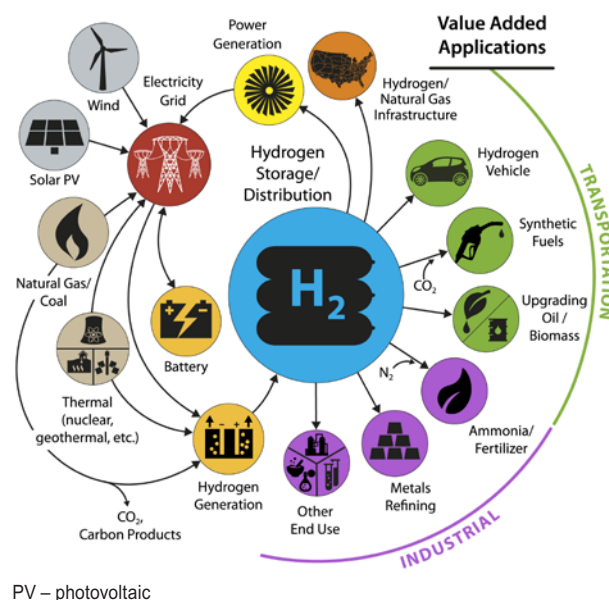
Value Added Applications

Wind

Solar PV

Electricity Grid

Power Generation

Hydrogen/ Natural Gas Infrastructure

Hydrogen Storage/ Distribution

$H_2$

Natural Gas/ Coal

Battery

Thermal (nuclear, geothermal, etc.)

Hydrogen Generation

$CO_2$, Carbon Products

Other End Use

Metals Refining

Hydrogen Vehicle

Synthetic Fuels

$CO_2$

Upgrading Oil / Biomass

$N_2$

Ammonia/ Fertilizer

TRANSPORTATION

INDUSTRIAL

PV – photovoltaic